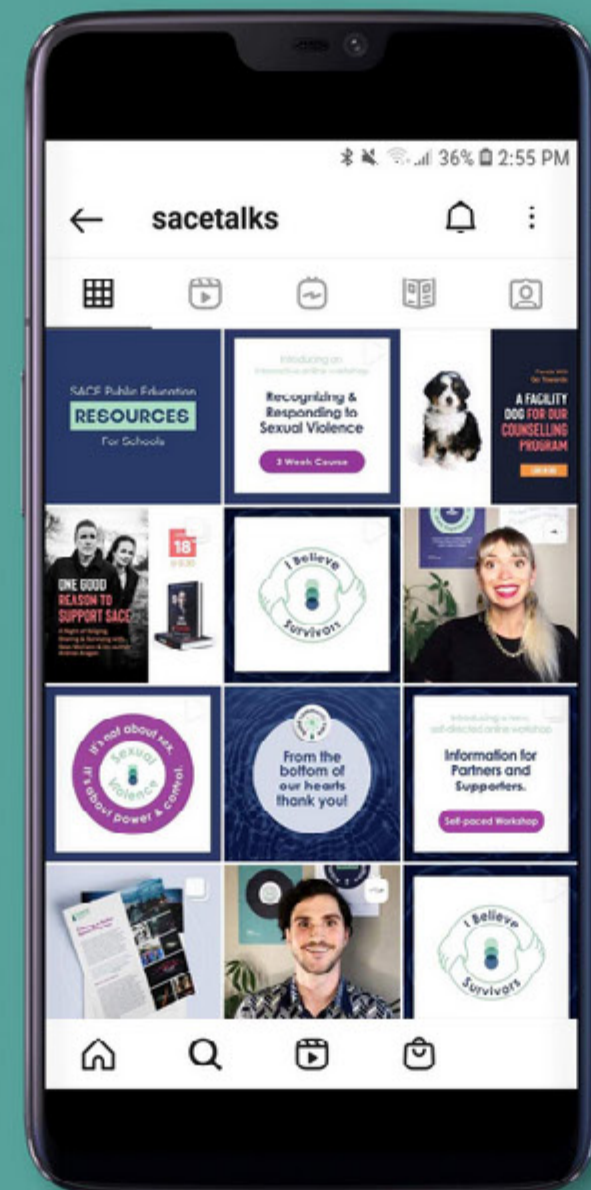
36% 2:55 PM

sacetalks

SACE Public Education
RESOURCES
For Schools

Introducing an interactive online workshop
Recognizing & Responding to Sexual Violence
3 Week Course

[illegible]
Go Towards
A FACILITY DOG FOR OUR COUNSELLING PROGRAM

ONE GOOD REASON TO SUPPORT SACE
A Night of Singing, Sharing & Surviving with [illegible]

18

I Believe Survivors

It's not about sex, it's about power & control.
Sexual Violence

From the bottom of our hearts thank you!

Introducing a new self-directed online workshop
Information for Partners and Supporters.
Self-paced Workshop

I Believe Survivors